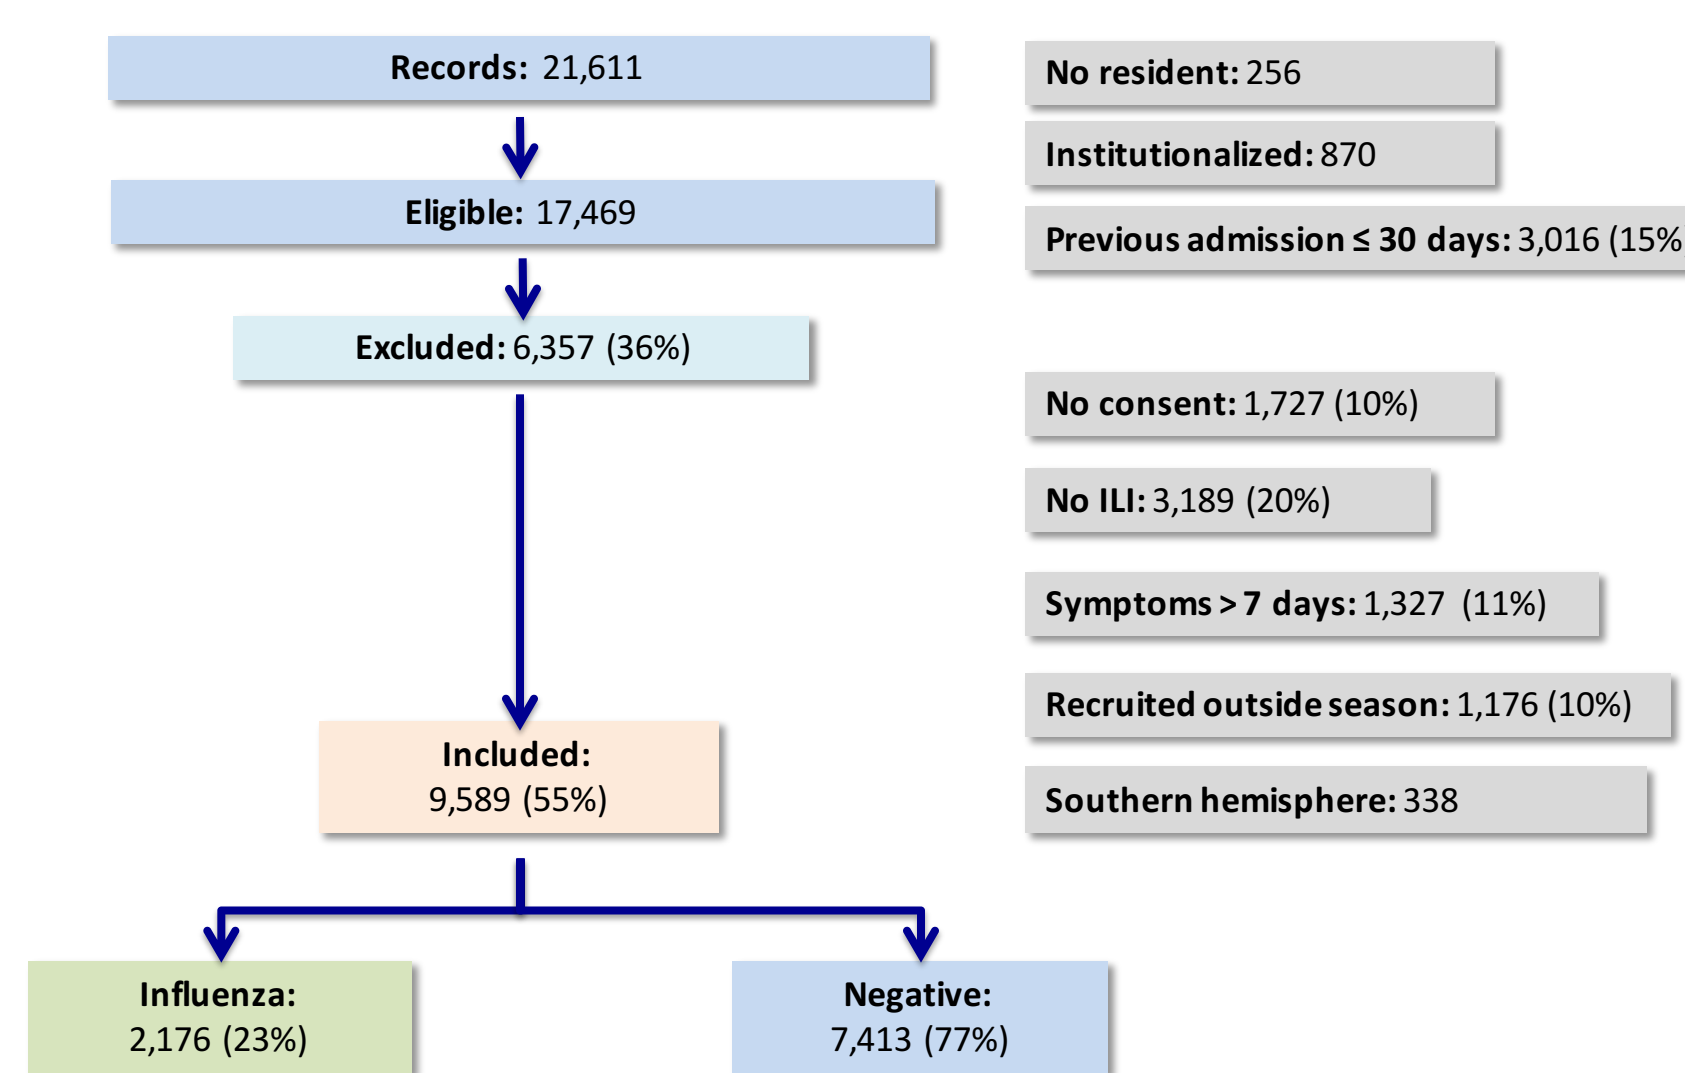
Records: 21,611

Eligible: 17,469

Excluded: 6,357 (36%)

Included: 9,589 (55%)

Influenza: 2,176 (23%)

Negative: 7,413 (77%)

No resident: 256

Institutionalized: 870

Previous admission ≤ 30 days: 3,016 (15%

No consent: 1,727 (10%)

No ILI: 3,189 (20%)

Symptoms > 7 days: 1,327 (11%)

Recruited outside season: 1,176 (10%)

Southern hemisphere: 338